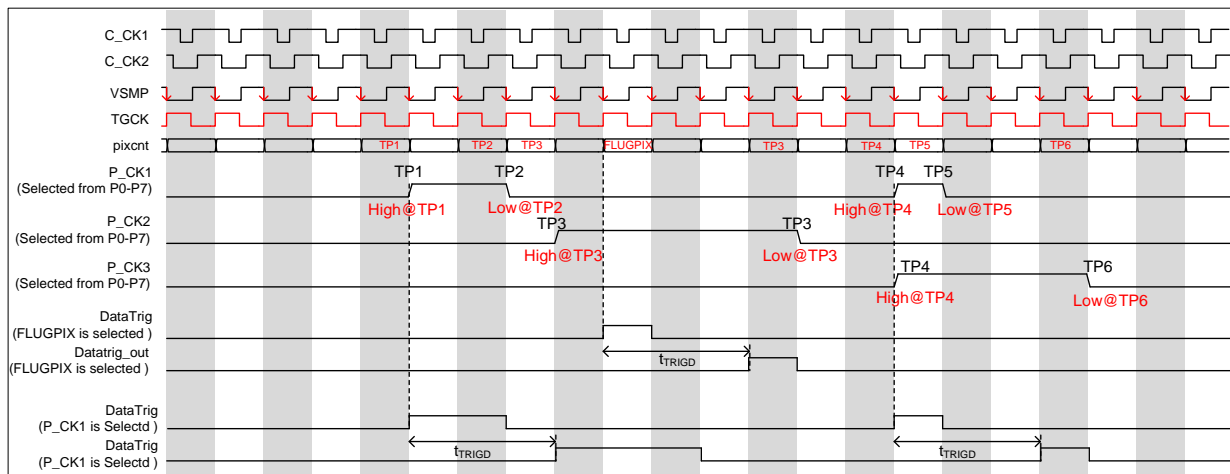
C_CK1
C_CK2
VSMP
TGCK
pixcnt
TP1 TP2 TP3 FLUGPIX TP3 TP4 TP5 TP6

P_CK1
(Selected from P0-P7)
TP1 TP2
High@TP1 Low@TP2
TP4 TP5
High@TP4 Low@TP5

P_CK2
(Selected from P0-P7)
TP3 TP3
High@TP3 Low@TP3

P_CK3
(Selected from P0-P7)
TP4 TP6
High@TP4 Low@TP6

DataTrig
(FLUGPIX is selected )
Datatrig_out
(FLUGPIX is selected )
$t_{TRIGD}$

DataTrig
(P_CK1 is Selectd )
DataTrig
(P_CK1 is Selectd )
$t_{TRIGD}$
$t_{TRIGD}$